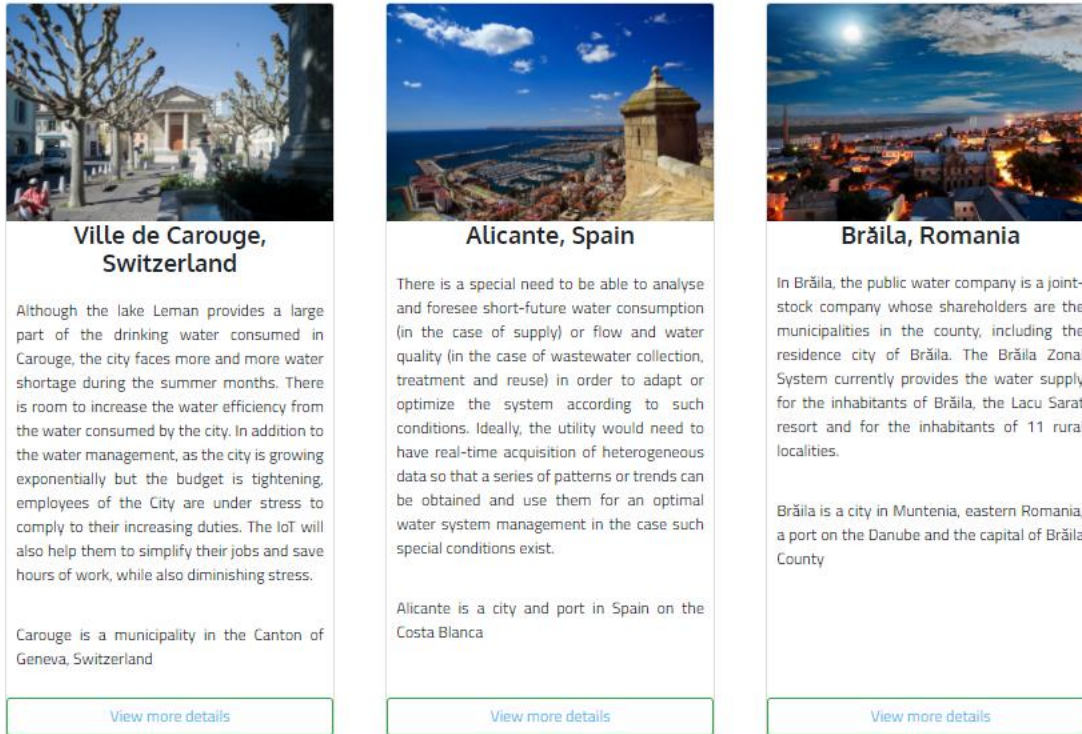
Ville de Carouge, Switzerland

Although the lake Leman provides a large part of the drinking water consumed in Carouge, the city faces more and more water shortage during the summer months. There is room to increase the water efficiency from the water consumed by the city. In addition to the water management, as the city is growing exponentially but the budget is tightening, employees of the City are under stress to comply to their increasing duties. The IoT will also help them to simplify their jobs and save hours of work, while also diminishing stress.

Carouge is a municipality in the Canton of Geneva, Switzerland

View more details

Alicante, Spain

There is a special need to be able to analyse and foresee short-future water consumption (in the case of supply) or flow and water quality (in the case of wastewater collection, treatment and reuse) in order to adapt or optimize the system according to such conditions. Ideally, the utility would need to have real-time acquisition of heterogeneous data so that a series of patterns or trends can be obtained and use them for an optimal water system management in the case such special conditions exist.

Alicante is a city and port in Spain on the Costa Blanca

View more details

Brăila, Romania

In Brăila, the public water company is a joint-stock company whose shareholders are the municipalities in the county, including the residence city of Brăila. The Brăila Zonal System currently provides the water supply for the inhabitants of Brăila, the Lacu Sarat resort and for the inhabitants of 11 rural localities.

Brăila is a city in Muntenia, eastern Romania, a port on the Danube and the capital of Brăila County

View more details